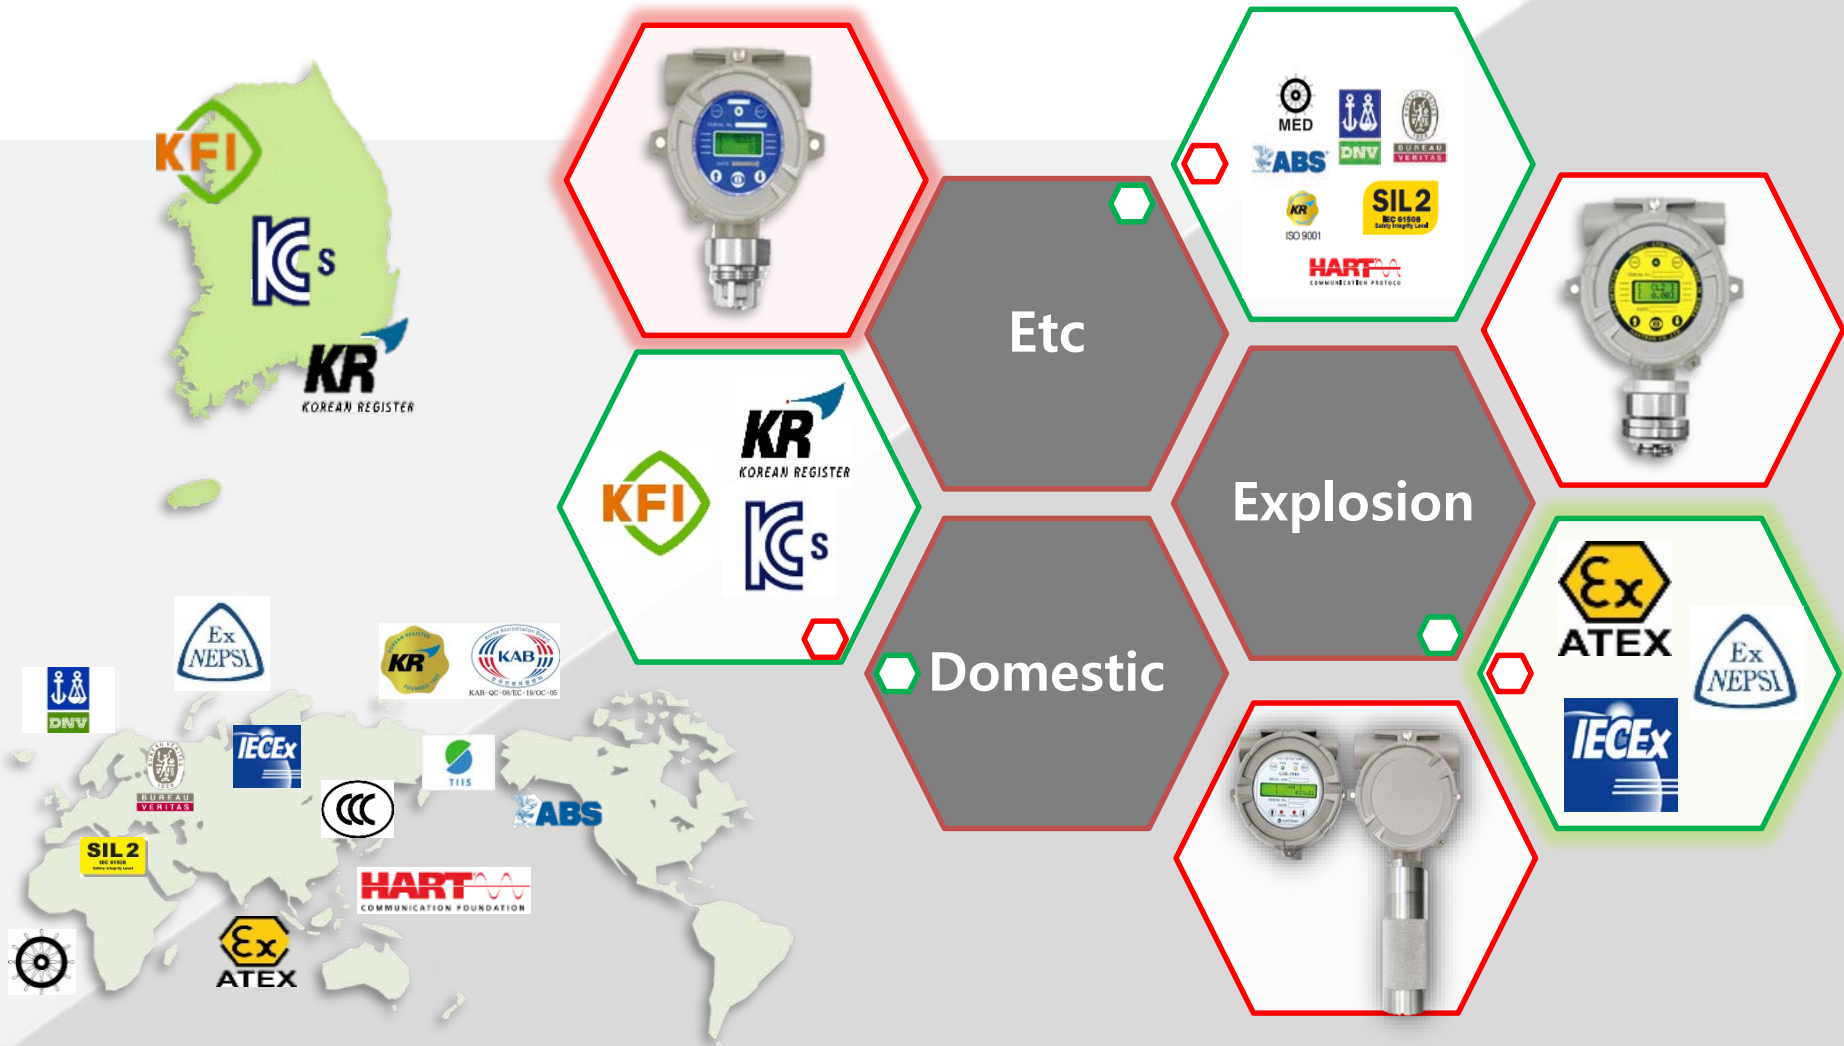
KFI
KCs
KR
KOREAN REGISTER

Ex NEPSI
DNV
KR
KAB
KAB-QC-08/EC-19/OC-05
BUREAU VERITAS
IECEx
TIIS
ABS
CCC
SIL 2
HART
COMMUNICATION FOUNDATION
Ex
ATEX

Etc
MED
DNV
BUREAU VERITAS
ABS
KR
ISO 9001
SIL 2
IEC 61508
HART

KR
KOREAN REGISTER
KFI
KCs

Explosion
Domestic

Ex
ATEX
Ex NEPSI
IECEx